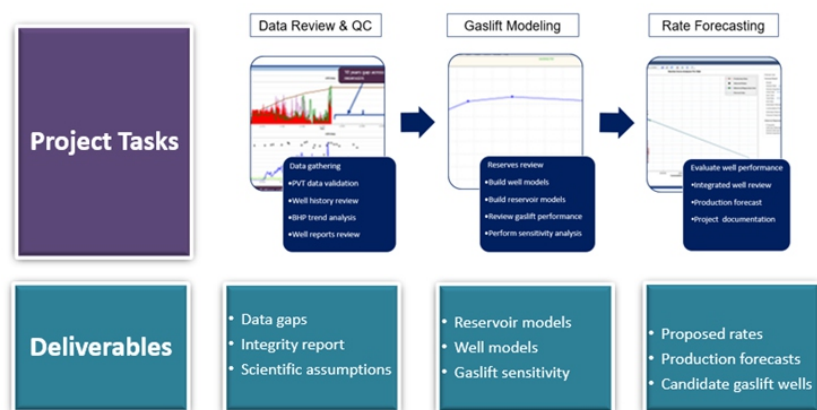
Project Tasks

Data Review & QC

Data gathering
•PVT data validation
•Well history review
•BHP trend analysis
•Well reports review

Gaslift Modeling

Reserves review
•Build well models
•Build reservoir models
•Review gaslift performance
•Perform sensitivity analysis

Rate Forecasting

Evaluate well performance
•Integrated well review
•Production forecast
•Project documentation

Deliverables

• Data gaps
• Integrity report
• Scientific assumptions

• Reservoir models
• Well models
• Gaslift sensitivity

• Proposed rates
• Production forecasts
• Candidate gaslift wells